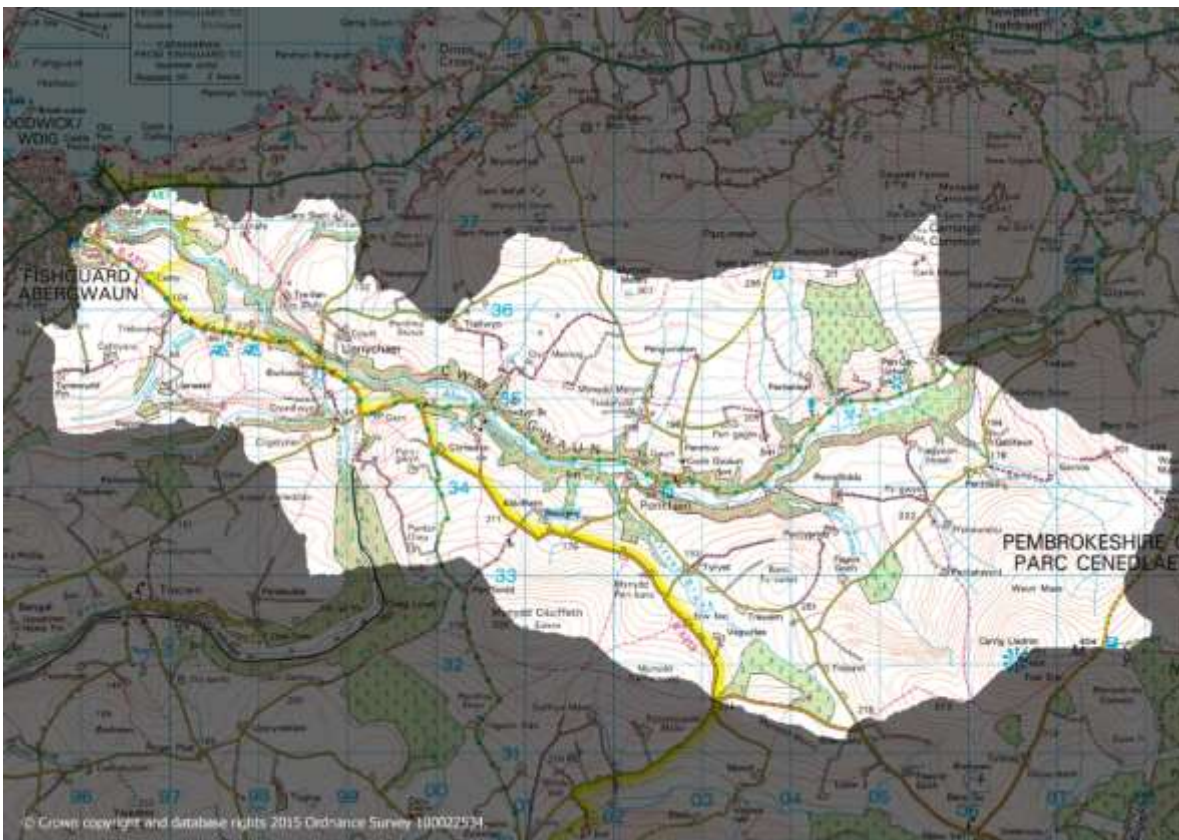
FISHGUARD
ABERGWAUN

GOODWICK/
WDIG

Newport
Trefdraeth

Dinas
Cross

Llanychaer

CWM GWAUN

Pontfaen

Mynydd Cilciffeth

Carningli
Common

PEMBROKESHIRE
PARC CENEDLAE

37
36
35
34
33
32
31
96
97
98
99
00
01
02
03
04
05

© Crown copyright and database rights 2015 Ordnance Survey 100022534